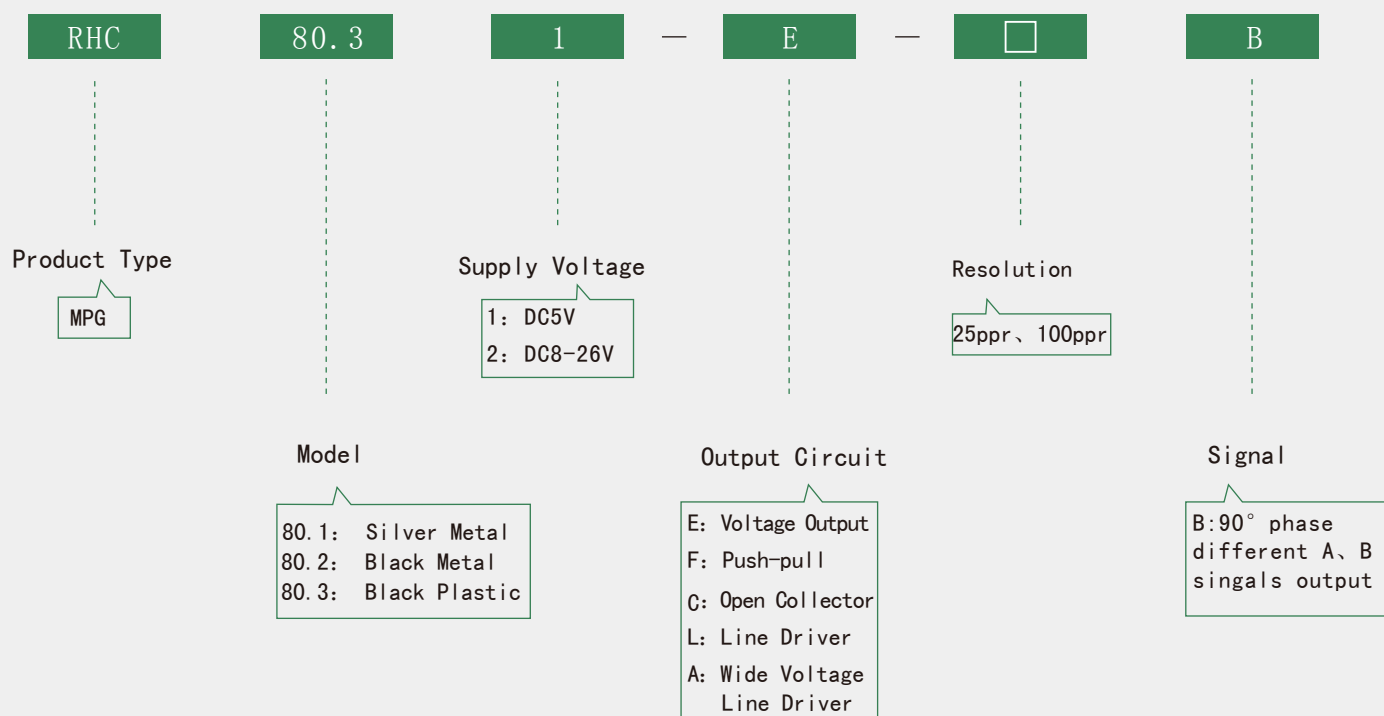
RHC 80.3 1 — E — □ B

Product Type

MPG

Supply Voltage

1: DC5V
2: DC8-26V

Resolution

25ppr、100ppr

Model

80.1: Silver Metal
80.2: Black Metal
80.3: Black Plastic

Output Circuit

E: Voltage Output
F: Push-pull
C: Open Collector
L: Line Driver
A: Wide Voltage Line Driver

Signal

B:90° phase different A、B singals output